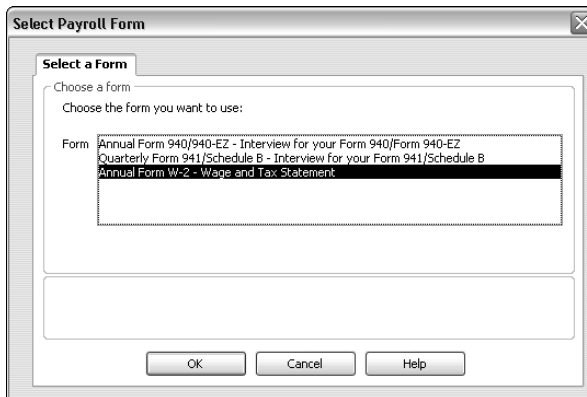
Select Payroll Form

Select a Form

Choose a form

Choose the form you want to use:

Form
Annual Form 940/940-EZ - Interview for your Form 940/Form 940-EZ
Quarterly Form 941/Schedule B - Interview for your Form 941/Schedule B
Annual Form W-2 - Wage and Tax Statement

OK
Cancel
Help